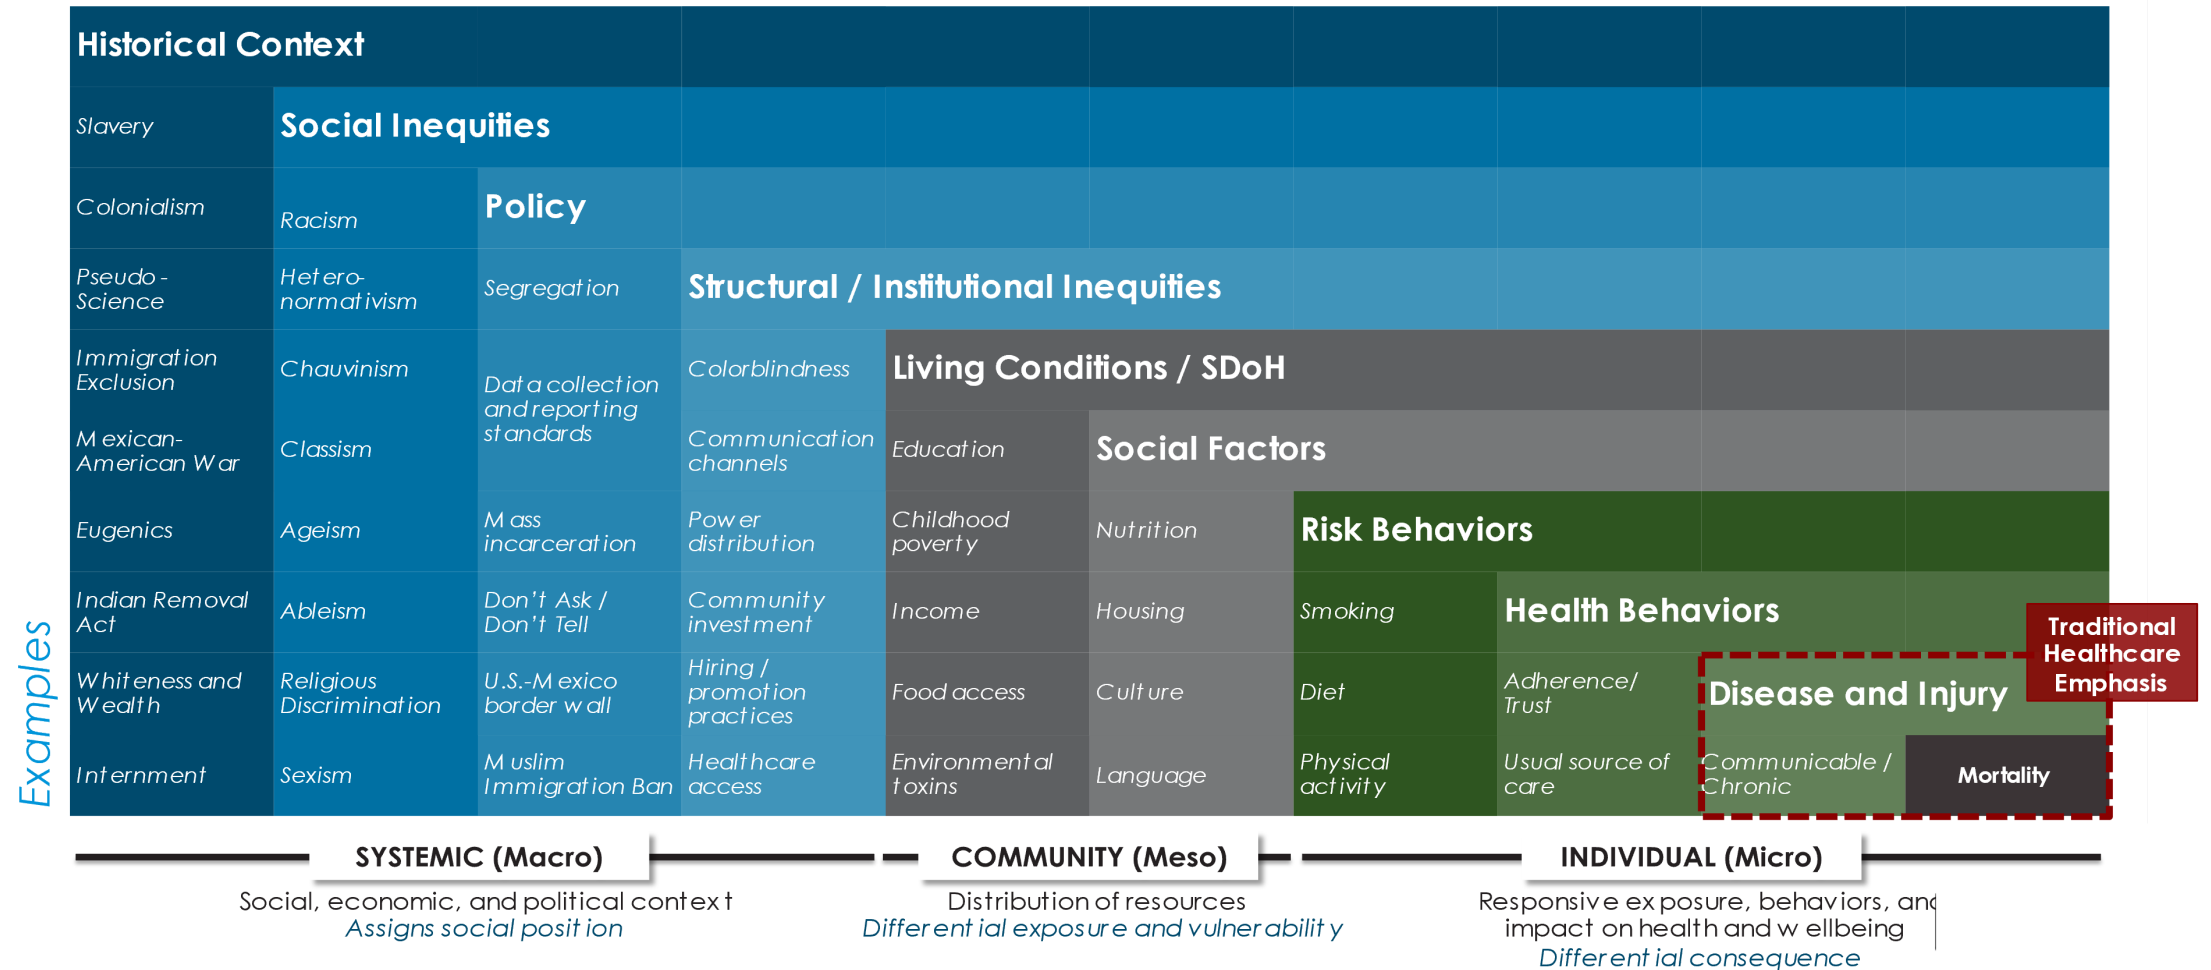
Historical Context

Slavery | Social Inequities

Colonialism | Racism | Policy

Pseudo-Science | Hetero-normativism | Segregation | Structural / Institutional Inequities

Immigration Exclusion | Chauvinism | Data collection and reporting standards | Colorblindness | Living Conditions / SDoH

Mexican-American War | Classism | Communication channels | Education | Social Factors

Eugenics | Ageism | Mass incarceration | Power distribution | Childhood poverty | Nutrition | Risk Behaviors

Indian Removal Act | Ableism | Don't Ask / Don't Tell | Community investment | Income | Housing | Smoking | Health Behaviors

Traditional Healthcare Emphasis

Whiteness and Wealth | Religious Discrimination | U.S.-Mexico border wall | Hiring / promotion practices | Food access | Culture | Diet | Adherence/ Trust | Disease and Injury

Internment | Sexism | Muslim Immigration Ban | Healthcare access | Environmental toxins | Language | Physical activity | Usual source of care | Communicable / Chronic | Mortality

Examples

SYSTEMIC (Macro)
Social, economic, and political context
Assigns social position

COMMUNITY (Meso)
Distribution of resources
Differential exposure and vulnerability

INDIVIDUAL (Micro)
Responsive exposure, behaviors, and impact on health and wellbeing
Differential consequence